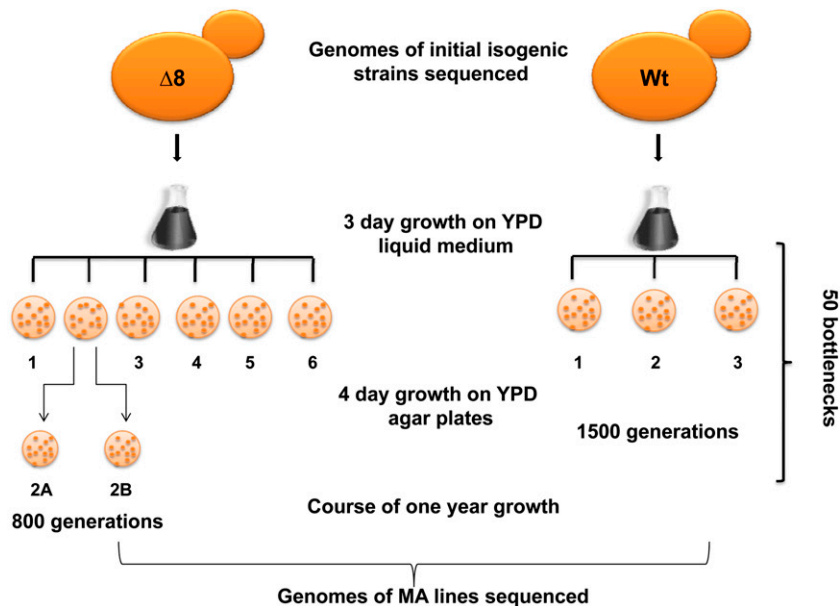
Δ8

Genomes of initial isogenic strains sequenced

Wt

3 day growth on YPD liquid medium

50 bottlenecks

1

3

4

5

6

1

2

3

4 day growth on YPD agar plates

1500 generations

2A

2B

800 generations

Course of one year growth

Genomes of MA lines sequenced